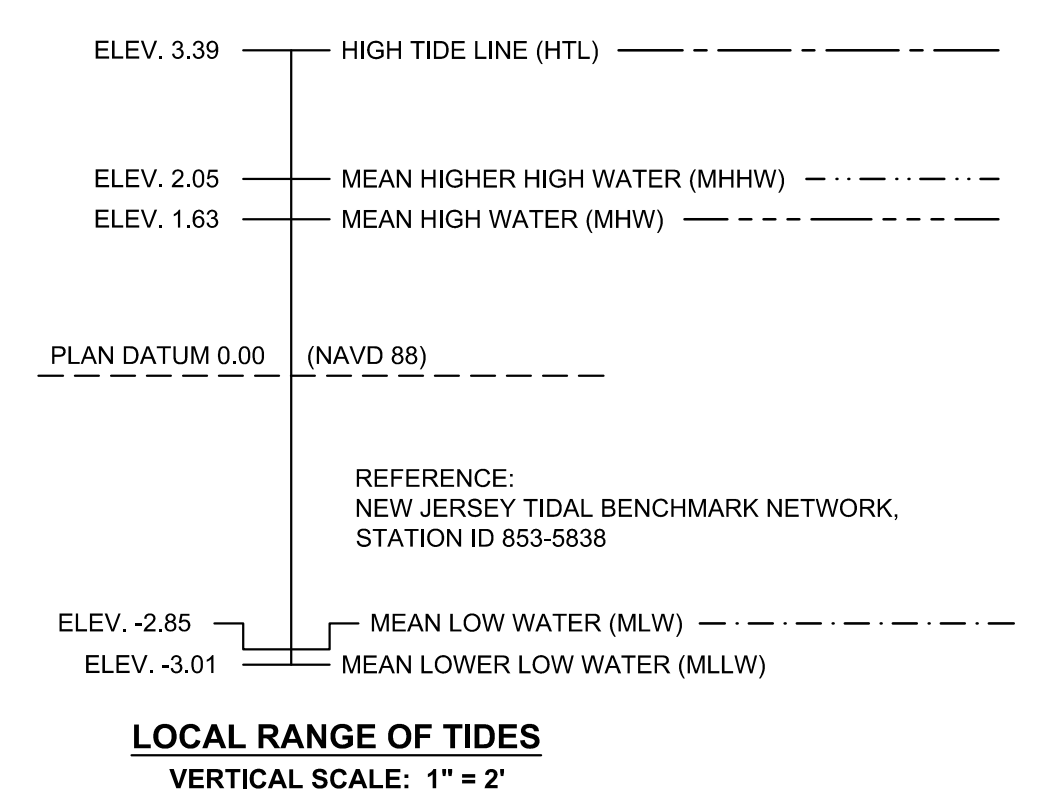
ELEV. 3.39 HIGH TIDE LINE (HTL)

ELEV. 2.05 MEAN HIGHER HIGH WATER (MHHW)

ELEV. 1.63 MEAN HIGH WATER (MHW)

PLAN DATUM 0.00 (NAVD 88)

REFERENCE:
NEW JERSEY TIDAL BENCHMARK NETWORK,
STATION ID 853-5838

ELEV. -2.85 MEAN LOW WATER (MLW)

ELEV. -3.01 MEAN LOWER LOW WATER (MLLW)

LOCAL RANGE OF TIDES

VERTICAL SCALE: 1" = 2'